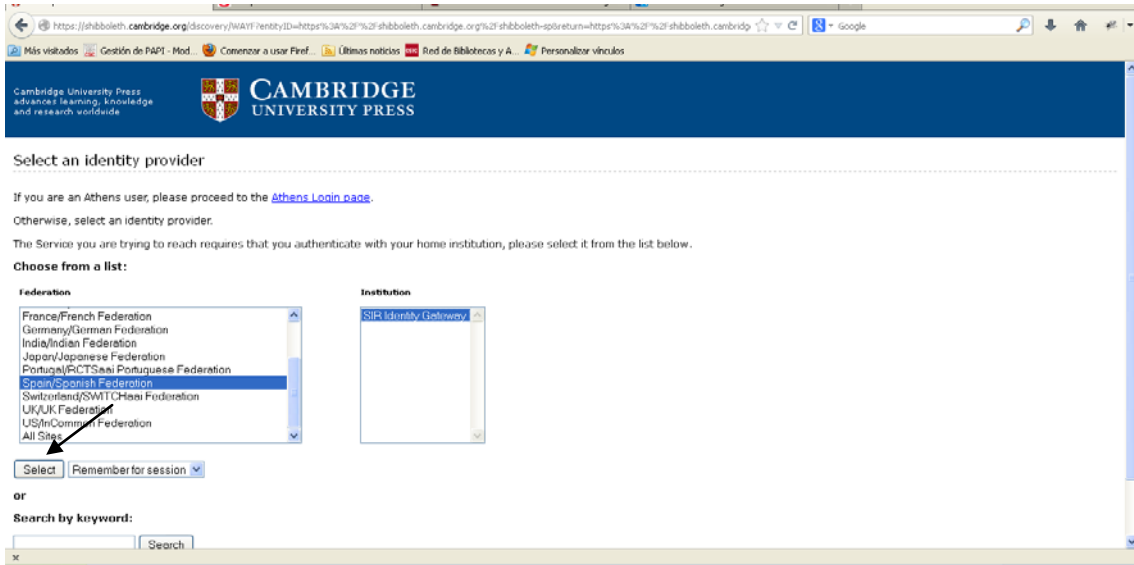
https://shibboleth.cambridge.org/discovery/WAYF?entityID=https%3A%2F%2Fshibboleth.cambridge.org%2Fshibboleth-sp&return=https%3A%2F%2Fshibboleth.cambridg

Google

Más visitados Gestión de PAPI - Mod... Comenzar a usar Firef... Últimas noticias Red de Bibliotecas y A... Personalizar vínculos

Cambridge University Press advances learning, knowledge and research worldwide

CAMBRIDGE UNIVERSITY PRESS

Select an identity provider

If you are an Athens user, please proceed to the Athens Login page.

Otherwise, select an identity provider.

The Service you are trying to reach requires that you authenticate with your home institution, please select it from the list below.

Choose from a list:

Federation

France/French Federation
Germany/German Federation
India/Indian Federation
Japan/Japanese Federation
Portugal/RCTSaai Portuguese Federation
Spain/Spanish Federation
Switzerland/SWITCHaai Federation
UK/UK Federation
US/InCommon Federation
All Sites

Institution

SIR Identity Gateway

Select Remember for session

or

Search by keyword:

Search

x